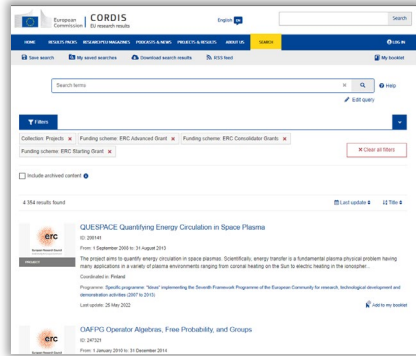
European Commission | CORDIS EU research results

English EN

Search

HOME RESULTS PACKS RESEARCH*EU MAGAZINES PODCASTS & NEWS PROJECTS & RESULTS ABOUT US SEARCH

LOG IN

Save search My saved searches Download search results RSS feed My booklet

Search terms

Help

Edit query

Filters

Collection: Projects ✖ Funding scheme: ERC Advanced Grant ✖ Funding scheme: ERC Consolidator Grants ✖ Funding scheme: ERC Starting Grant ✖

✖ Clear all filters

Include archived content

4 584 results found

Last update Title

erc European Research Council

PROJECT

QUESPACE Quantifying Energy Circulation in Space Plasma

ID: 200141

From 1 September 2008 to 31 August 2013

The project aims to quantify energy circulation in space plasmas. Scientifically, energy transfer is a fundamental plasma physical problem having many applications in a variety of plasma environments ranging from coronal heating on the Sun to electric heating in the ionosphere...

Coordinated in: Finland

Programme: Specific programme: "Ideas" implementing the Seventh Framework Programme of the European Community for research, technological development and demonstration activities (2007 to 2013)

Last update: 25 May 2022

Add to my booklet

erc European Research Council

OAFPG Operator Algebras, Free Probability, and Groups

ID: 247321

From 1 January 2010 to 31 December 2014